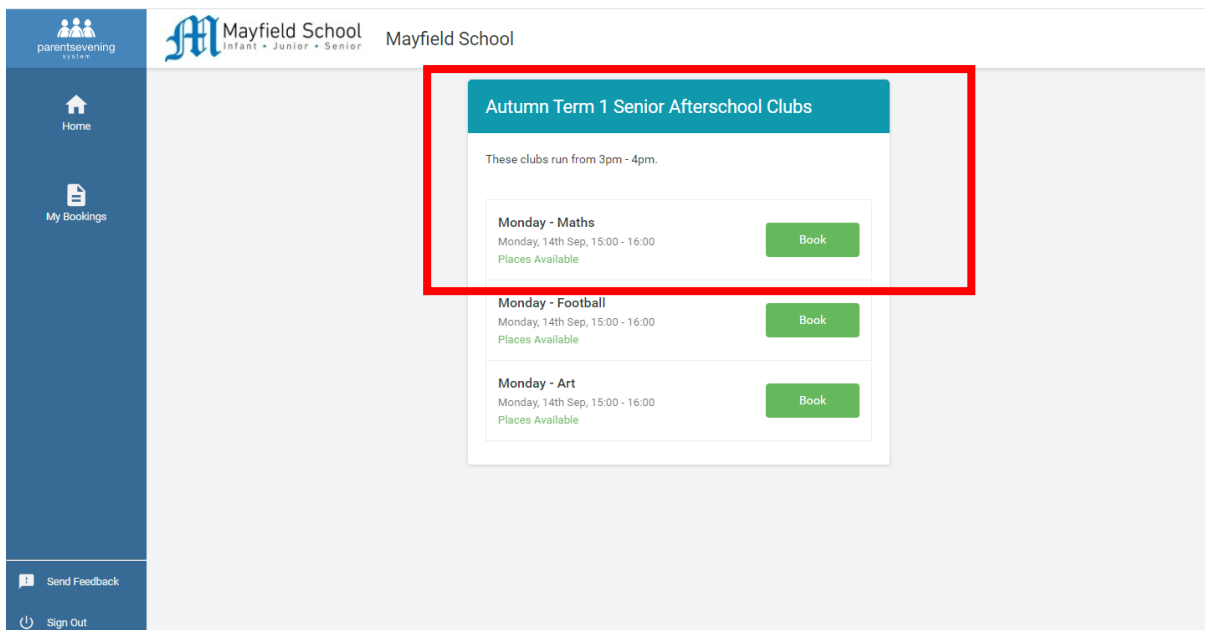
parentsevening
system

Home

My Bookings

Send Feedback

Sign Out

Mayfield School
Infant • Junior • Senior

Mayfield School

Autumn Term 1 Senior Afterschool Clubs

These clubs run from 3pm - 4pm.

Monday - Maths
Monday, 14th Sep, 15:00 - 16:00
Places Available
Book

Monday - Football
Monday, 14th Sep, 15:00 - 16:00
Places Available
Book

Monday - Art
Monday, 14th Sep, 15:00 - 16:00
Places Available
Book